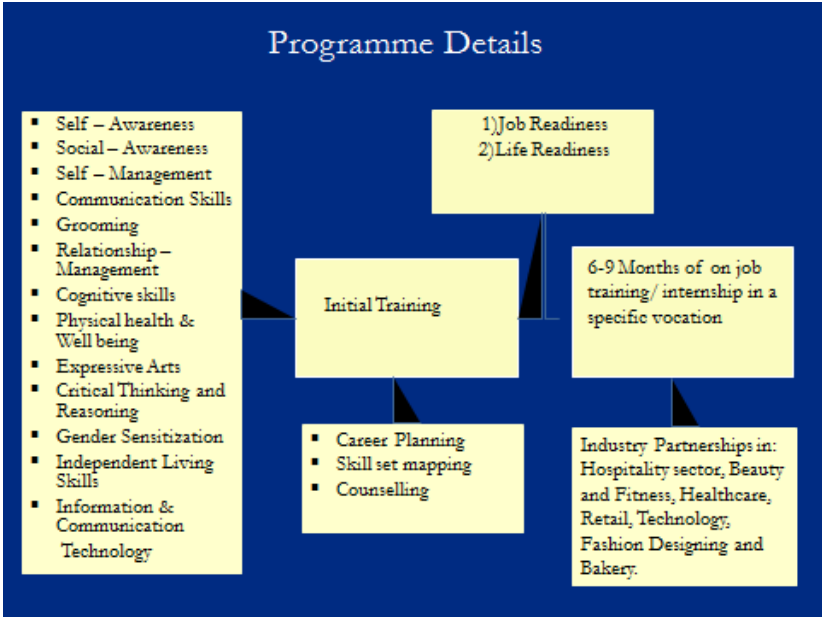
Programme Details

- Self – Awareness
- Social – Awareness
- Self – Management
- Communication Skills
- Grooming
- Relationship – Management
- Cognitive skills
- Physical health & Well being
- Expressive Arts
- Critical Thinking and Reasoning
- Gender Sensitization
- Independent Living Skills
- Information & Communication Technology

1)Job Readiness
2)Life Readiness

Initial Training

6-9 Months of on job training/ internship in a specific vocation

- Career Planning
- Skill set mapping
- Counselling

Industry Partnerships in: Hospitality sector, Beauty and Fitness, Healthcare, Retail, Technology, Fashion Designing and Bakery.